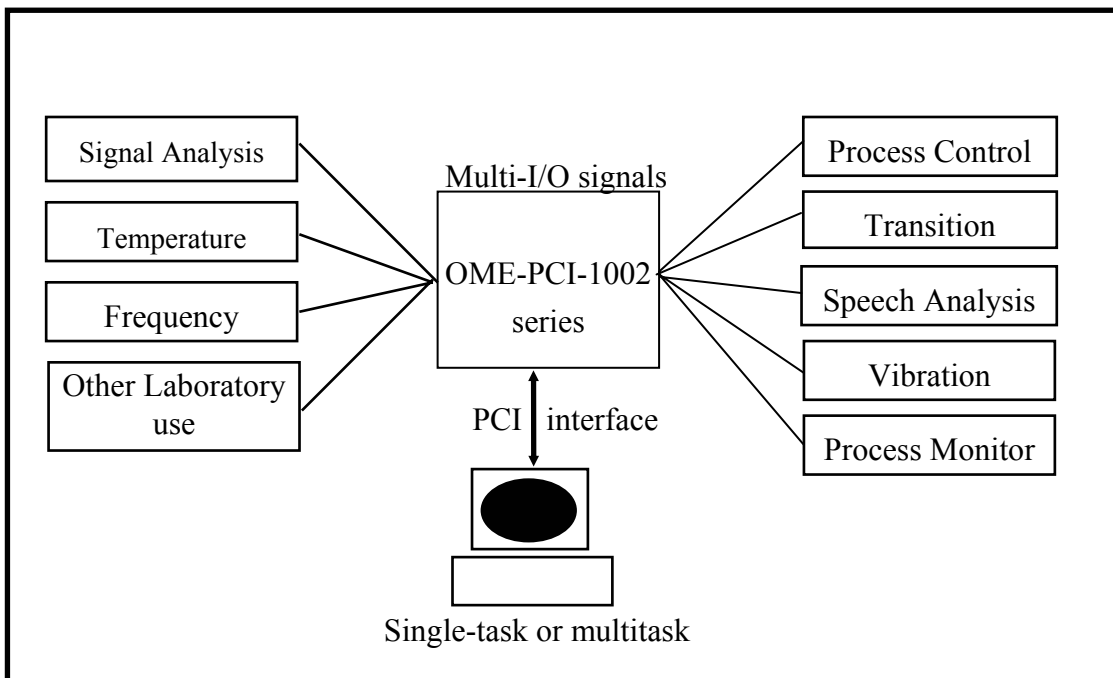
Signal Analysis

Temperature

Frequency

Other Laboratory use

Multi-I/O signals

OME-PCI-1002 series

PCI interface

Single-task or multitask

Process Control

Transition

Speech Analysis

Vibration

Process Monitor